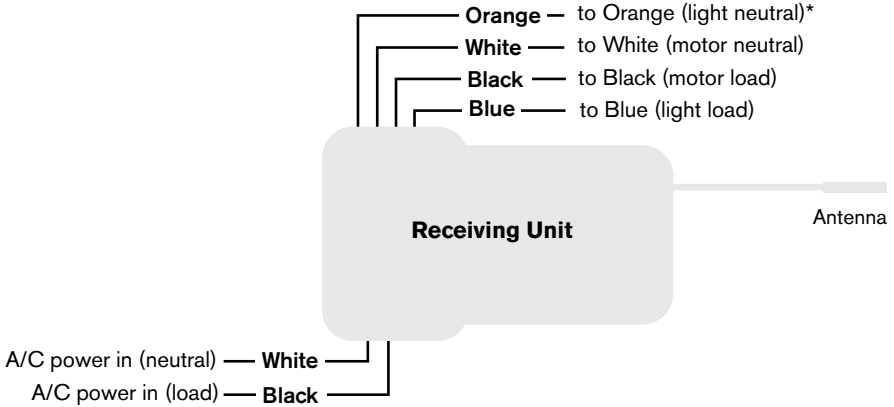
Orange — to Orange (light neutral)*
White — to White (motor neutral)
Black — to Black (motor load)
Blue — to Blue (light load)

Receiving Unit

Antenna

A/C power in (neutral) — White
A/C power in (load) — Black